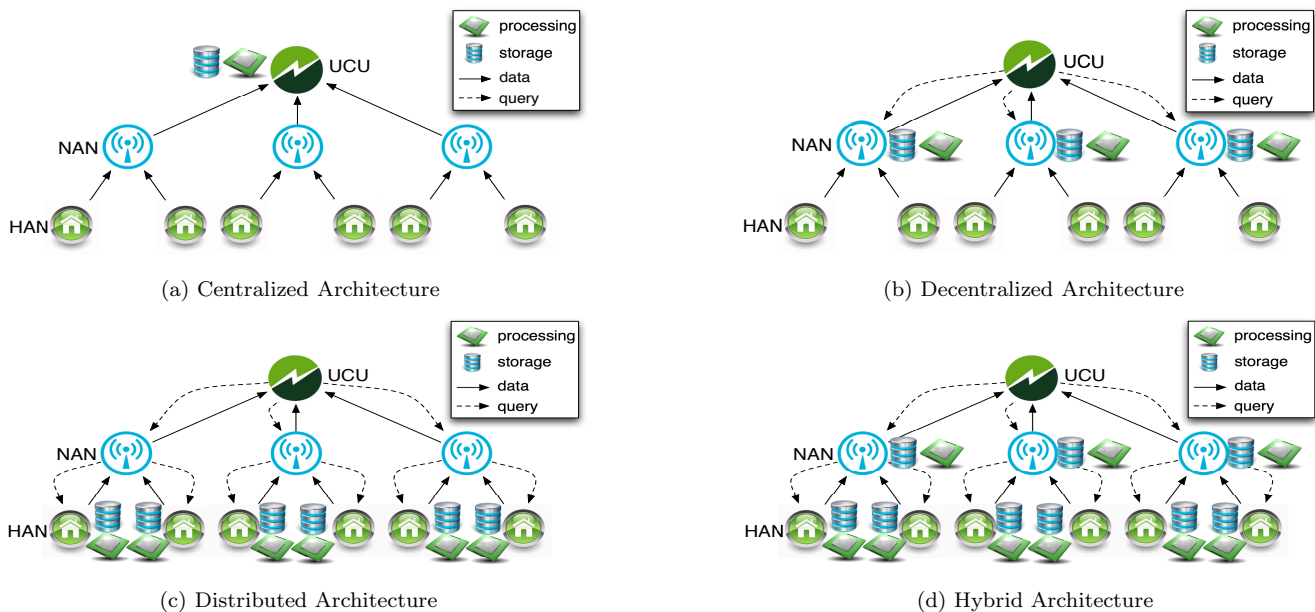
processing
storage
data
query
UCU
NAN
HAN

(a) Centralized Architecture

processing
storage
data
query
UCU
NAN
HAN

(b) Decentralized Architecture

processing
storage
data
query
UCU
NAN
HAN

(c) Distributed Architecture

processing
storage
data
query
UCU
NAN
HAN

(d) Hybrid Architecture